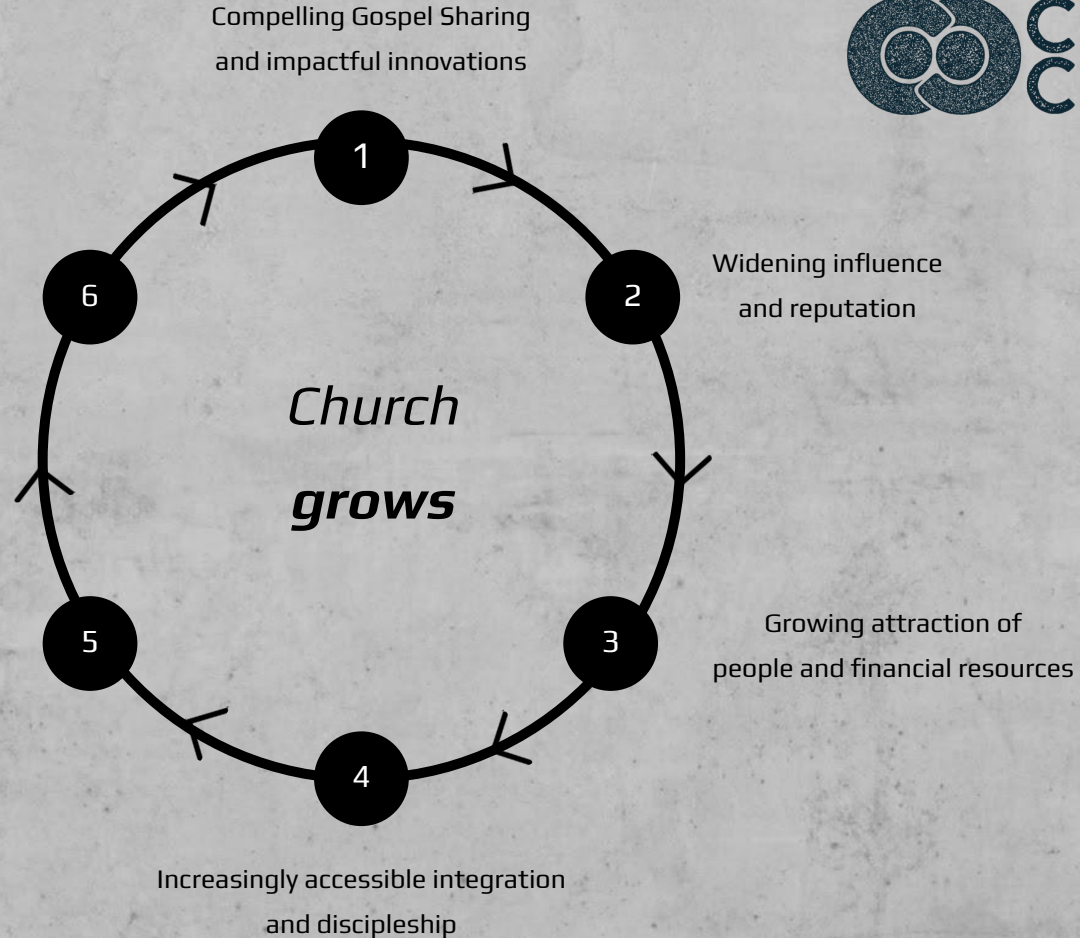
Compelling Gospel Sharing and impactful innovations

C C

1

Widening influence and reputation

2

6

Church

grows

3

Growing attraction of people and financial resources

5

4

Increasingly accessible integration and discipleship